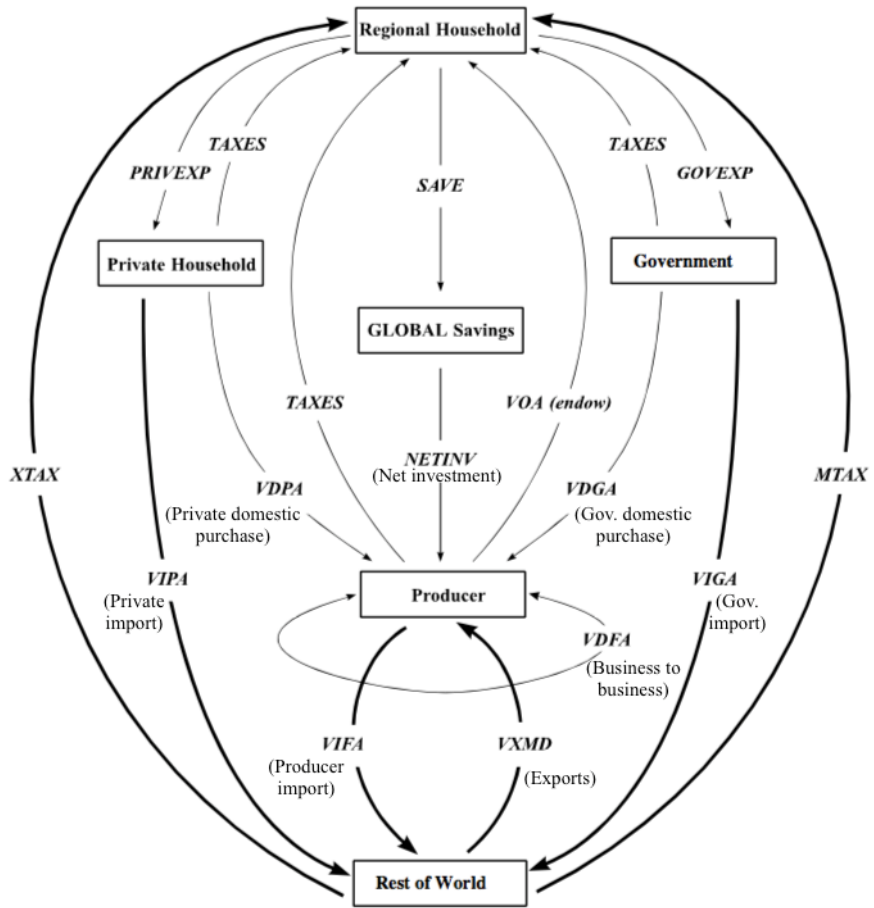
Regional Household

PRIVEXP

TAXES

SAVE

TAXES

GOVEXP

Private Household

Government

GLOBAL Savings

TAXES

VOA (endow)

NETINV
(Net investment)

XTAX

MTAX

VDPA
(Private domestic purchase)

VDGA
(Gov. domestic purchase)

Producer

VIPA
(Private import)

VIGA
(Gov. import)

VDFA
(Business to business)

VIFA
(Producer import)

VXMD
(Exports)

Rest of World